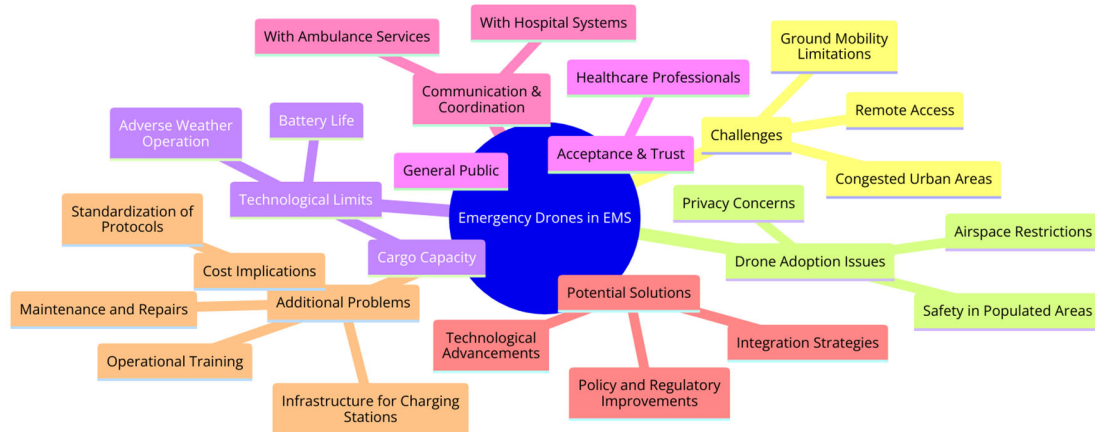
Emergency Drones in EMS

Communication & Coordination
With Ambulance Services
With Hospital Systems

Acceptance & Trust
Healthcare Professionals
General Public

Challenges
Ground Mobility Limitations
Remote Access
Congested Urban Areas

Drone Adoption Issues
Privacy Concerns
Airspace Restrictions
Safety in Populated Areas

Potential Solutions
Technological Advancements
Integration Strategies
Policy and Regulatory Improvements

Technological Limits
Adverse Weather Operation
Battery Life
Cargo Capacity

Additional Problems
Standardization of Protocols
Cost Implications
Maintenance and Repairs
Operational Training
Infrastructure for Charging Stations